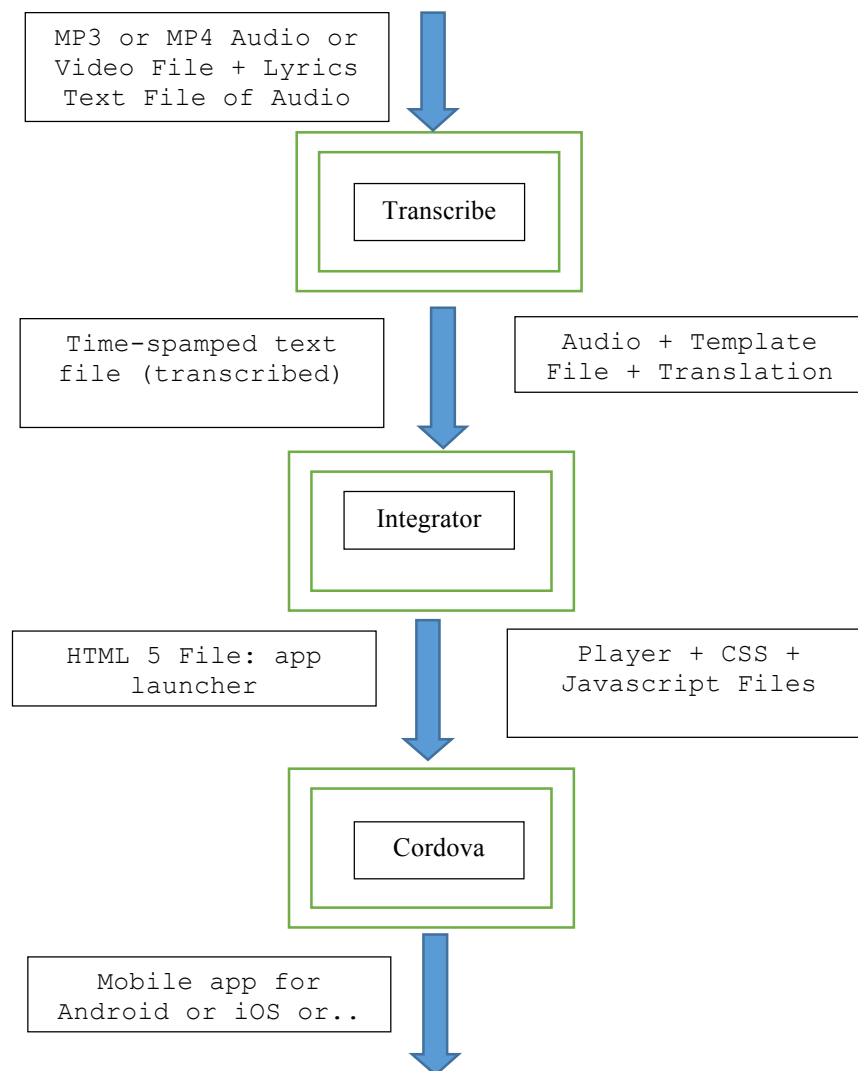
MP3 or MP4 Audio or Video File + Lyrics Text File of Audio

Transcribe

Time-spamped text file (transcribed)

Audio + Template File + Translation

Integrator

HTML 5 File: app launcher

Player + CSS + Javascript Files

Cordova

Mobile app for Android or iOS or..